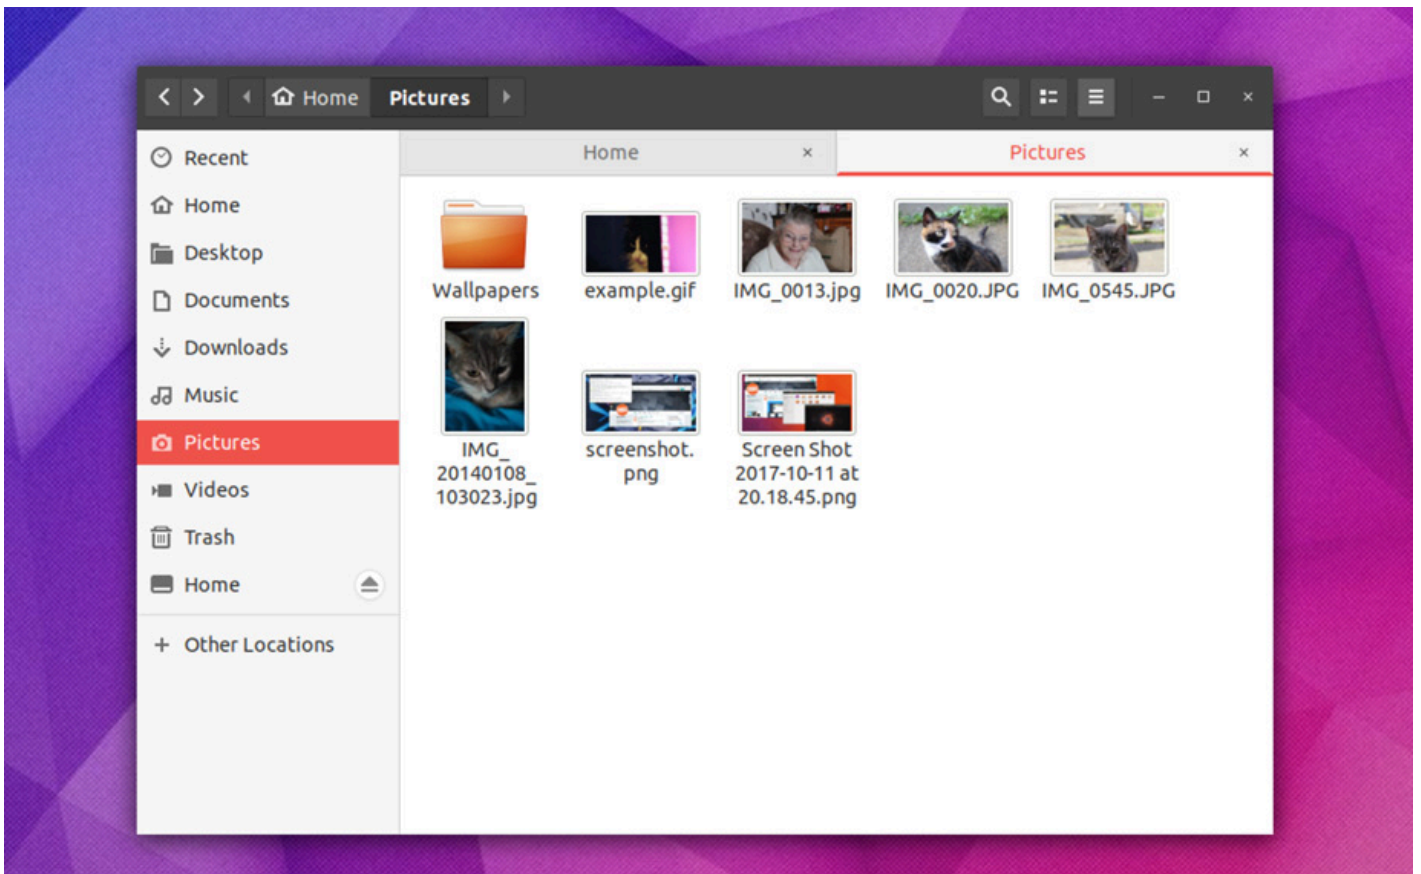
Home Pictures

Recent
Home
Desktop
Documents
Downloads
Music
Pictures
Videos
Trash
Home
+ Other Locations

Home ×
Pictures ×

Wallpapers
example.gif
IMG_0013.jpg
IMG_0020.JPG
IMG_0545.JPG
IMG_20140108_103023.jpg
screenshot.png
Screen Shot 2017-10-11 at 20.18.45.png